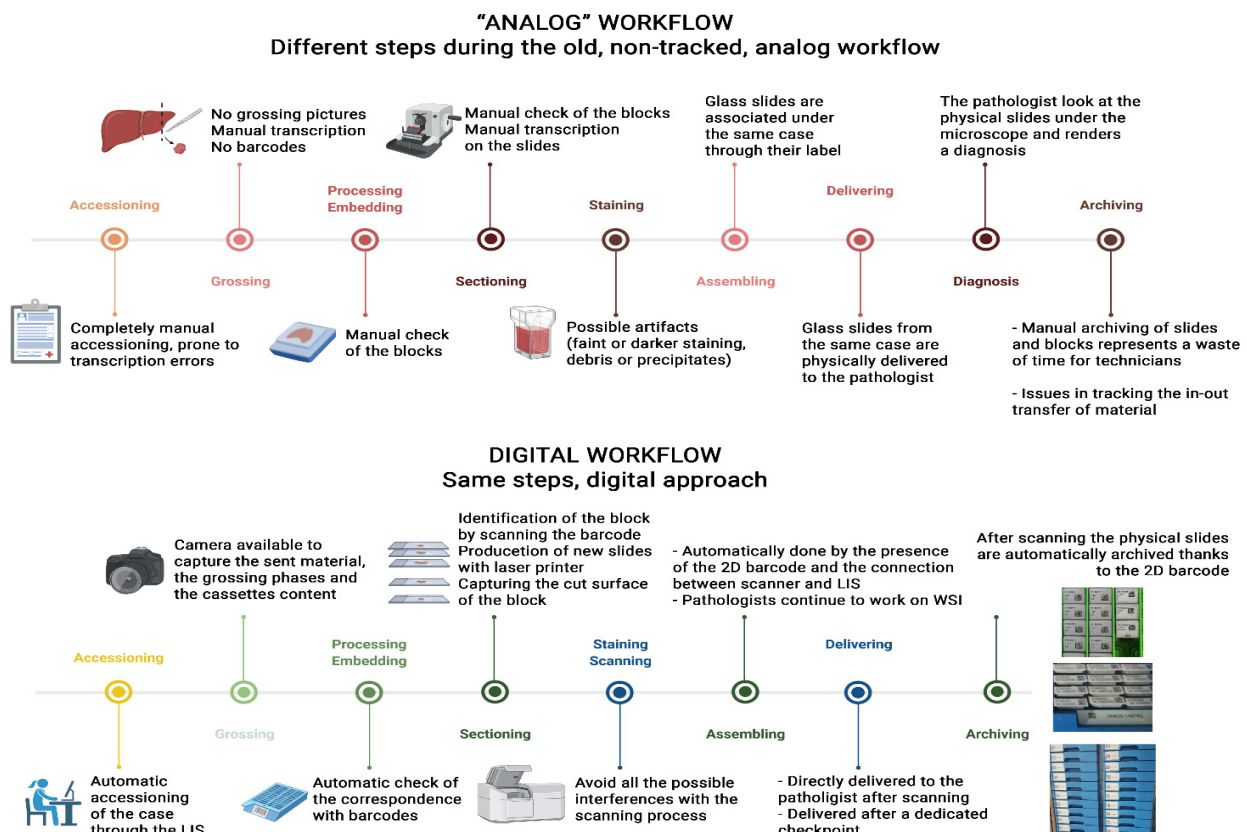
"ANALOG" WORKFLOW
Different steps during the old, non-tracked, analog workflow

No grossing pictures
Manual transcription
No barcodes

Manual check of the blocks
Manual transcription on the slides

Glass slides are associated under the same case through their label

The pathologist look at the physical slides under the microscope and renders a diagnosis

Accessioning

Grossing

Processing Embedding

Sectioning

Staining

Assembling

Delivering

Diagnosis

Archiving

Completely manual accessioning, prone to transcription errors

Manual check of the blocks

Possible artifacts (faint or darker staining, debris or precipitates)

Glass slides from the same case are physically delivered to the pathologist

- Manual archiving of slides and blocks represents a waste of time for technicians

- Issues in tracking the in-out transfer of material

DIGITAL WORKFLOW
Same steps, digital approach

Camera available to capture the sent material, the grossing phases and the cassettes content

Identification of the block by scanning the barcode
Producetion of new slides with laser printer
Capturing the cut surface of the block

- Automatically done by the presence of the 2D barcode and the connection between scanner and LIS
- Pathologists continue to work on WSI

After scanning the physical slides are automatically archived thanks to the 2D barcode

Accessioning

Grossing

Processing Embedding

Sectioning

Staining Scanning

Assembling

Delivering

Archiving

Automatic accessioning of the case through the LIS

Automatic check of the correspondence with barcodes

Avoid all the possible interferences with the scanning process

- Directly delivered to the pathologist after scanning
- Delivered after a dedicated checkpoint